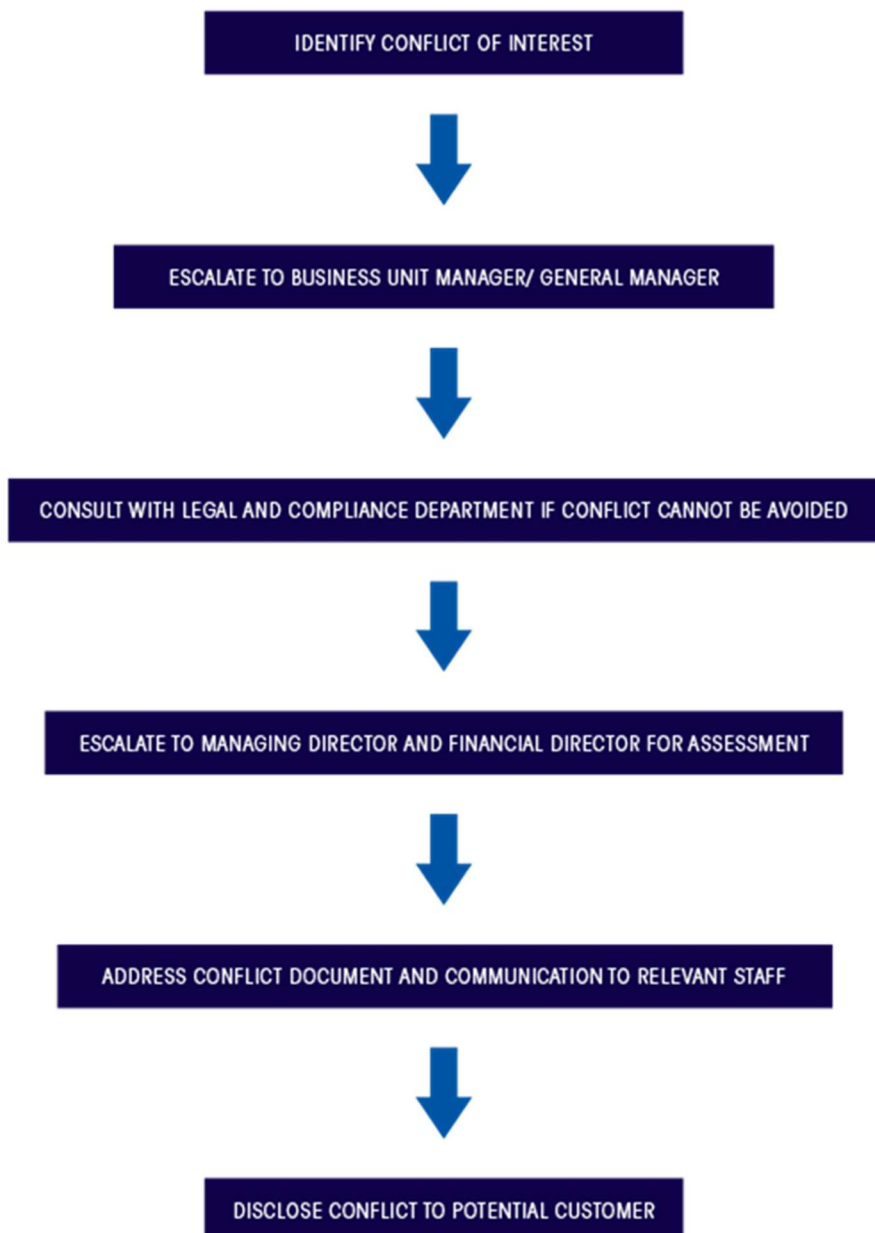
IDENTIFY CONFLICT OF INTEREST

ESCALATE TO BUSINESS UNIT MANAGER/ GENERAL MANAGER

CONSULT WITH LEGAL AND COMPLIANCE DEPARTMENT IF CONFLICT CANNOT BE AVOIDED

ESCALATE TO MANAGING DIRECTOR AND FINANCIAL DIRECTOR FOR ASSESSMENT

ADDRESS CONFLICT DOCUMENT AND COMMUNICATION TO RELEVANT STAFF

DISCLOSE CONFLICT TO POTENTIAL CUSTOMER